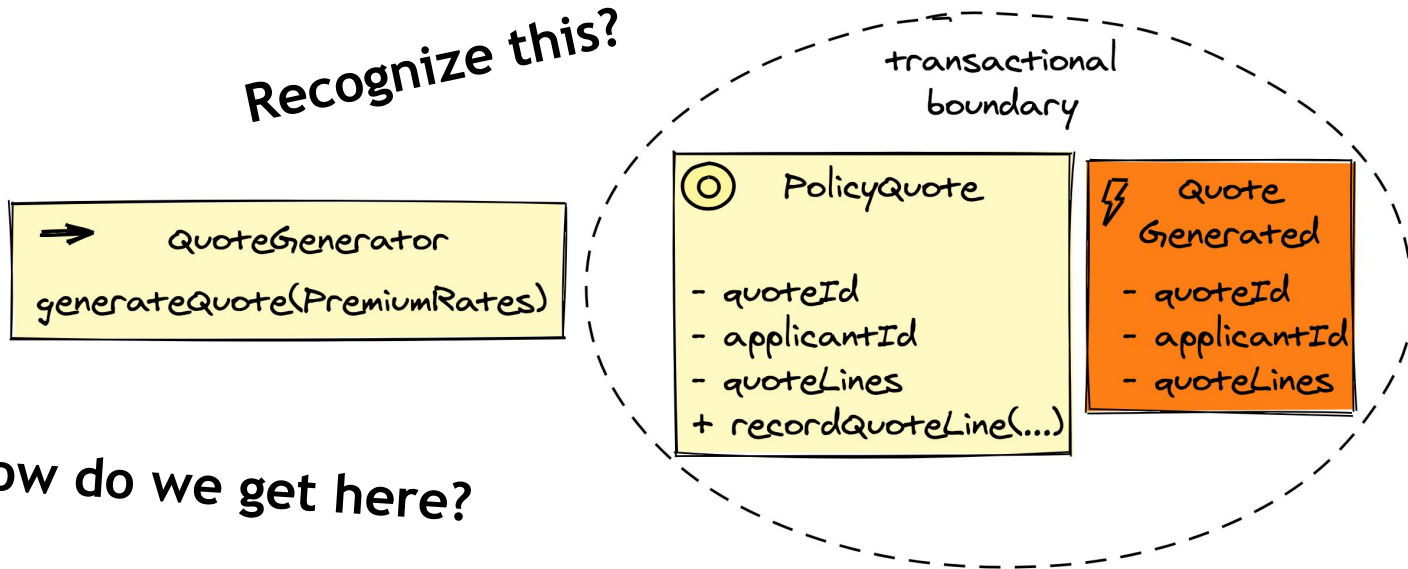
Recognize this?

QuoteGenerator
generateQuote(PremiumRates)

ow do we get here?

transactional boundary

PolicyQuote
- quoteId
- applicantId
- quoteLines
+ recordQuoteLine(...)

Quote Generated
- quoteId
- applicantId
- quoteLines